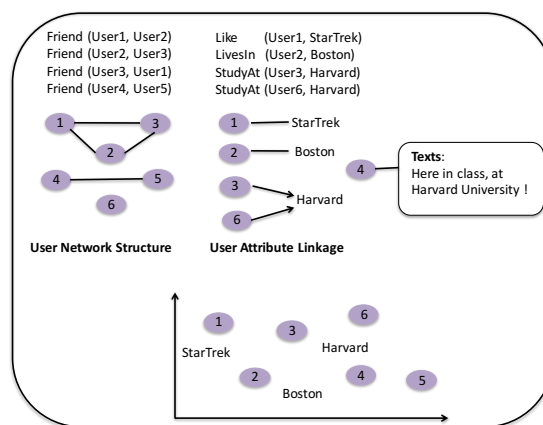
Friend (User1, User2)
Friend (User2, User3)
Friend (User3, User1)
Friend (User4, User5)

Like (User1, StarTrek)
LivesIn (User2, Boston)
StudyAt (User3, Harvard)
StudyAt (User6, Harvard)

1
3
2
4
5
6

1 StarTrek
2 Boston
3
6
Harvard

4

**Texts**:
Here in class, at Harvard University !

**User Network Structure**

**User Attribute Linkage**

1
StarTrek
3
6
Harvard
2
Boston
4
5